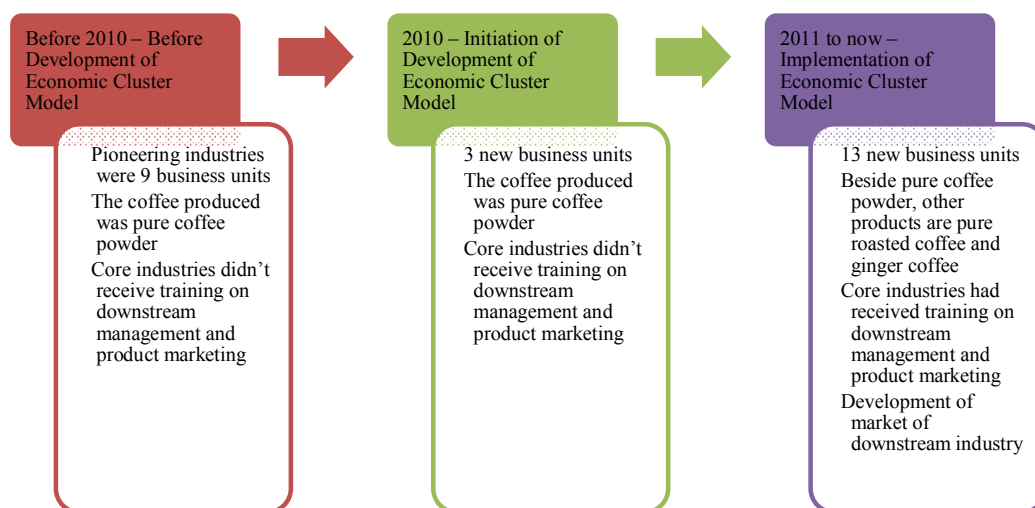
Before 2010 – Before Development of Economic Cluster Model

Pioneering industries were 9 business units

The coffee produced was pure coffee powder

Core industries didn’t receive training on downstream management and product marketing

2010 – Initiation of Development of Economic Cluster Model

3 new business units

The coffee produced was pure coffee powder

Core industries didn’t receive training on downstream management and product marketing

2011 to now – Implementation of Economic Cluster Model

13 new business units

Beside pure coffee powder, other products are pure roasted coffee and ginger coffee

Core industries had received training on downstream management and product marketing

Development of market of downstream industry